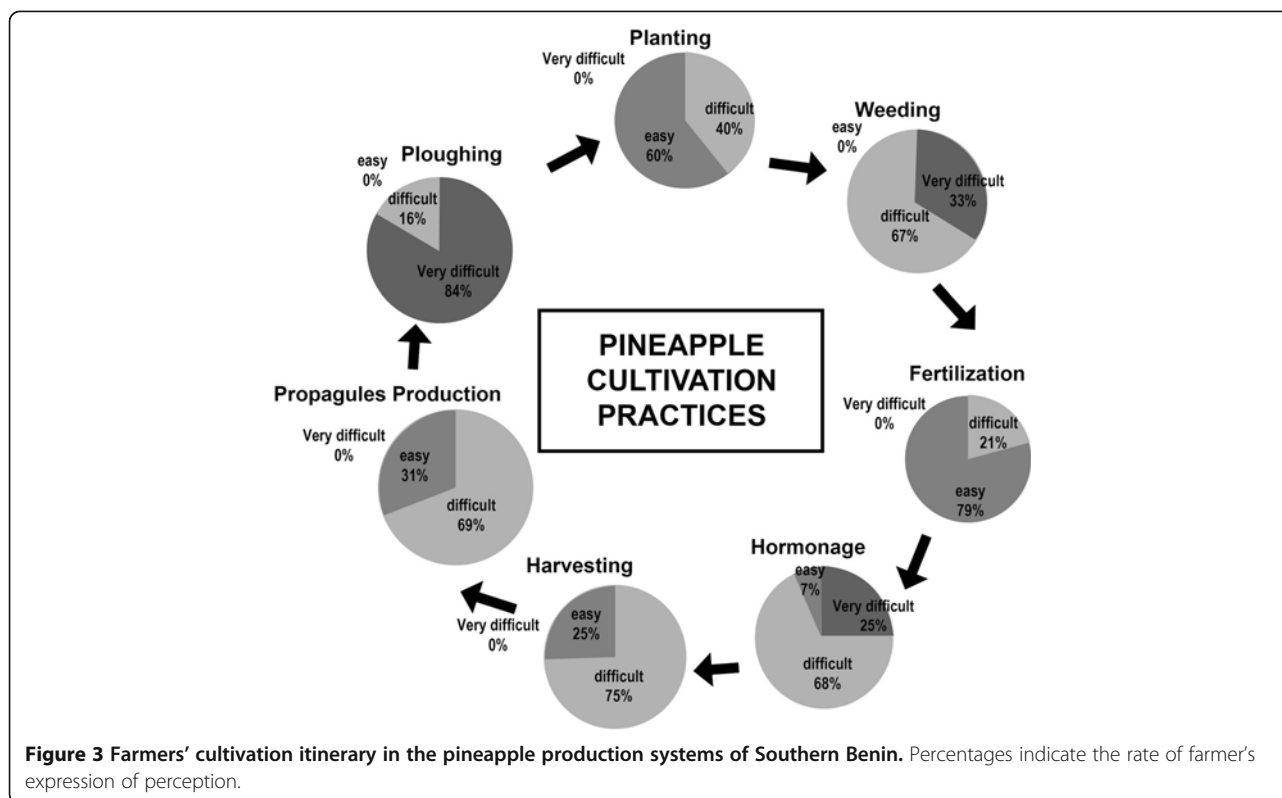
Planting
Very difficult 0%
difficult 40%
easy 60%

Weeding
easy 0%
Very difficult 33%
difficult 67%

Ploughing
easy 0%
difficult 16%
Very difficult 84%

PINEAPPLE CULTIVATION PRACTICES

Fertilization
Very difficult 0%
difficult 21%
easy 79%

Propagules Production
Very difficult 0%
easy 31%
difficult 69%

Hormonage
easy 7%
Very difficult 25%
difficult 68%

Harvesting
Very difficult 0%
easy 25%
difficult 75%

**Figure 3 Farmers' cultivation itinerary in the pineapple production systems of Southern Benin.** Percentages indicate the rate of farmer's expression of perception.